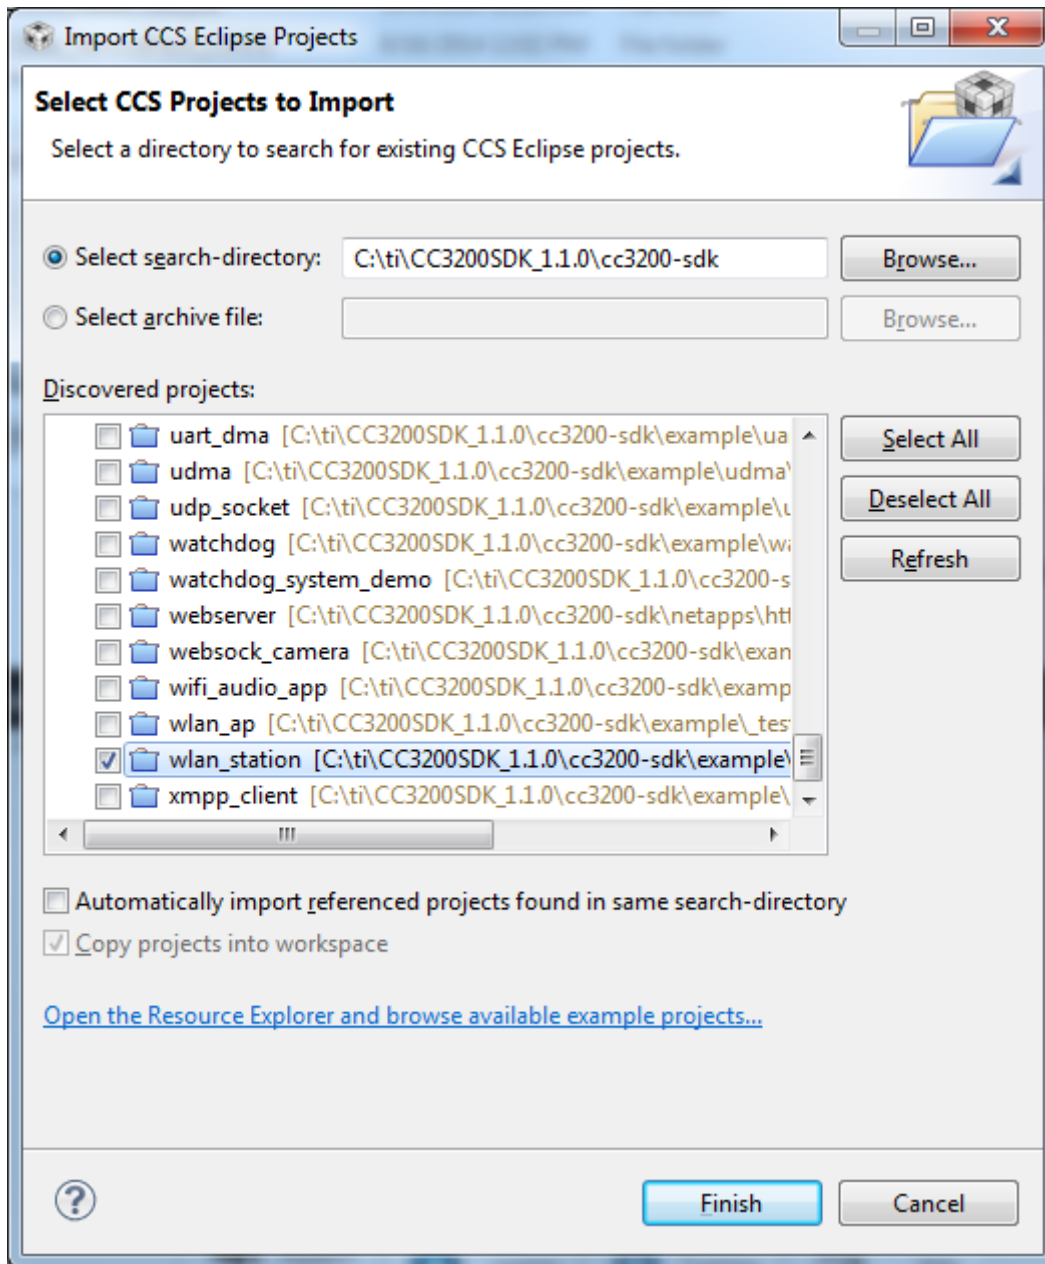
Import CCS Eclipse Projects

Select CCS Projects to Import

Select a directory to search for existing CCS Eclipse projects.

Select search-directory: C:\ti\CC3200SDK_1.1.0\cc3200-sdk Browse...

Select archive file: Browse...

Discovered projects:

uart_dma [C:\ti\CC3200SDK_1.1.0\cc3200-sdk\example\ua
udma [C:\ti\CC3200SDK_1.1.0\cc3200-sdk\example\udma\
udp_socket [C:\ti\CC3200SDK_1.1.0\cc3200-sdk\example\u
watchdog [C:\ti\CC3200SDK_1.1.0\cc3200-sdk\example\wa
watchdog_system_demo [C:\ti\CC3200SDK_1.1.0\cc3200-s
webserver [C:\ti\CC3200SDK_1.1.0\cc3200-sdk\netapps\htt
websock_camera [C:\ti\CC3200SDK_1.1.0\cc3200-sdk\exan
wifi_audio_app [C:\ti\CC3200SDK_1.1.0\cc3200-sdk\examp
wlan_ap [C:\ti\CC3200SDK_1.1.0\cc3200-sdk\example\_tes
wlan_station [C:\ti\CC3200SDK_1.1.0\cc3200-sdk\example\
xmpp_client [C:\ti\CC3200SDK_1.1.0\cc3200-sdk\example\

Select All
Deselect All
Refresh

Automatically import referenced projects found in same search-directory
Copy projects into workspace

Open the Resource Explorer and browse available example projects...

Finish
Cancel